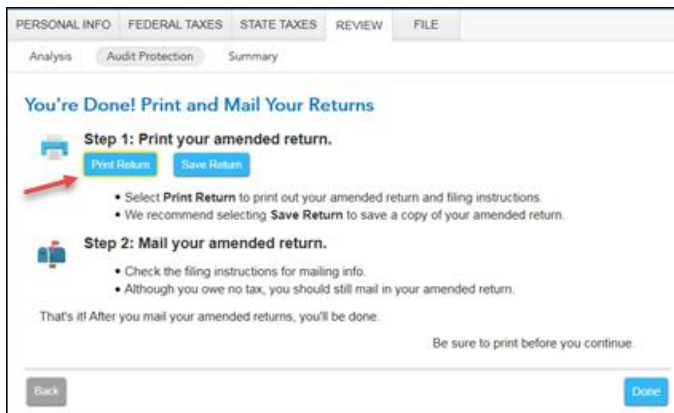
PERSONAL INFO FEDERAL TAXES STATE TAXES REVIEW FILE

Analysis Audit Protection Summary

You're Done! Print and Mail Your Returns

Step 1: Print your amended return.

Print Return Save Return

• Select **Print Return** to print out your amended return and filing instructions.
• We recommend selecting **Save Return** to save a copy of your amended return.

Step 2: Mail your amended return.

• Check the filing instructions for mailing info.
• Although you owe no tax, you should still mail in your amended return.

That's it! After you mail your amended returns, you'll be done.

Be sure to print before you continue.

Back

Done